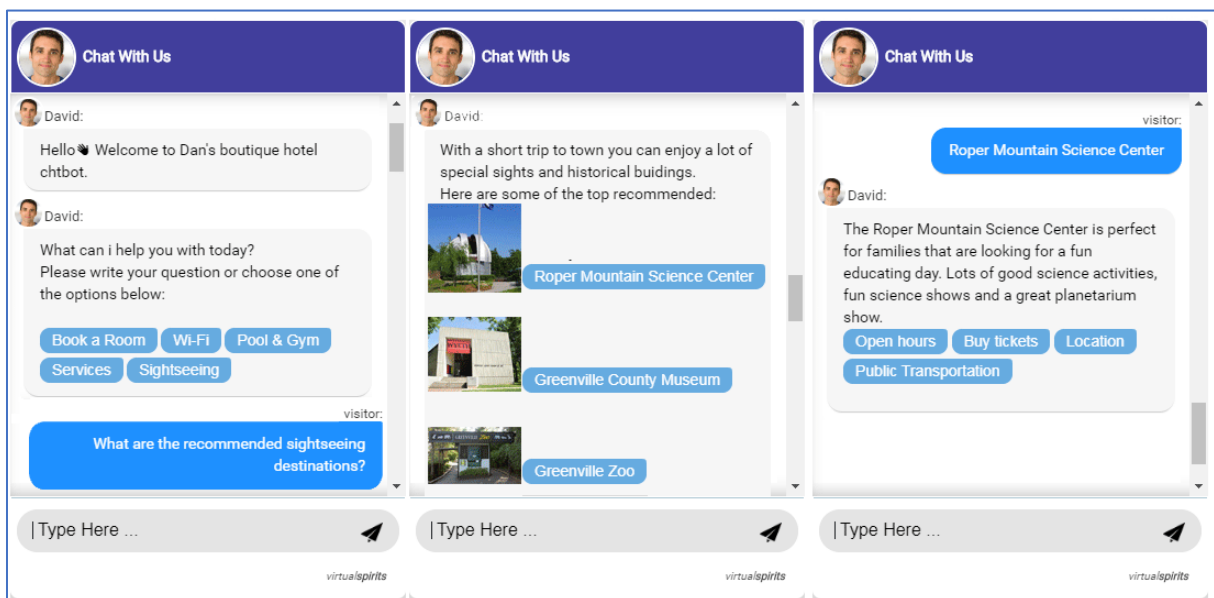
Chat With Us

David:

Hello👋 Welcome to Dan's boutique hotel chtbot.

David:

What can i help you with today?
Please write your question or choose one of the options below:

Book a Room
Wi-Fi
Pool & Gym
Services
Sightseeing

visitor:

What are the recommended sightseeing destinations?

|Type Here ...

virtualspirits

Chat With Us

David:

With a short trip to town you can enjoy a lot of special sights and historical buidings.
Here are some of the top recommended:

Roper Mountain Science Center

Greenville County Museum

Greenville Zoo

|Type Here ...

virtualspirits

Chat With Us

visitor:

Roper Mountain Science Center

David:

The Roper Mountain Science Center is perfect for families that are looking for a fun educating day. Lots of good science activities, fun science shows and a great planetarium show.

Open hours
Buy tickets
Location
Public Transportation

|Type Here ...

virtualspirits